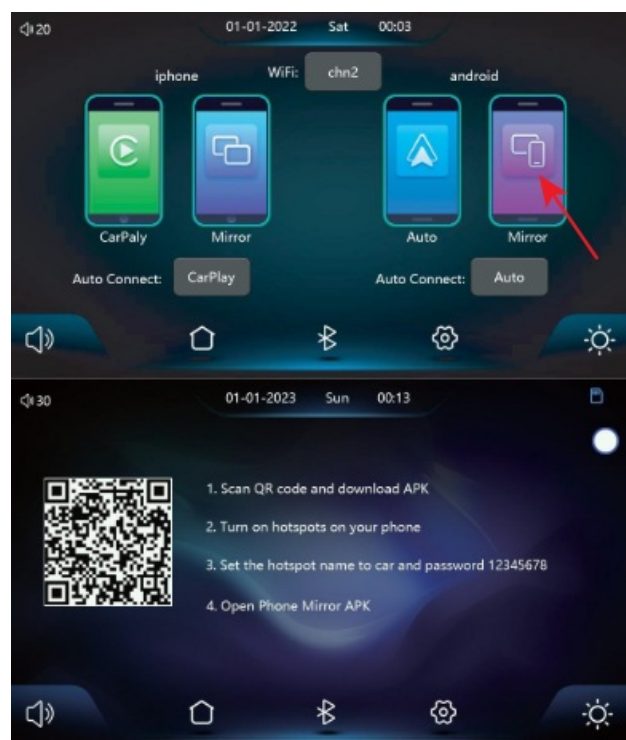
20

01-01-2022 Sat 00:03

iphone WiFi: chn2 android

CarPaly Mirror Auto Mirror

Auto Connect: CarPlay Auto Connect: Auto

30

01-01-2023 Sun 00:13

1. Scan QR code and download APK

2. Turn on hotspots on your phone

3. Set the hotspot name to car and password 12345678

4. Open Phone Mirror APK